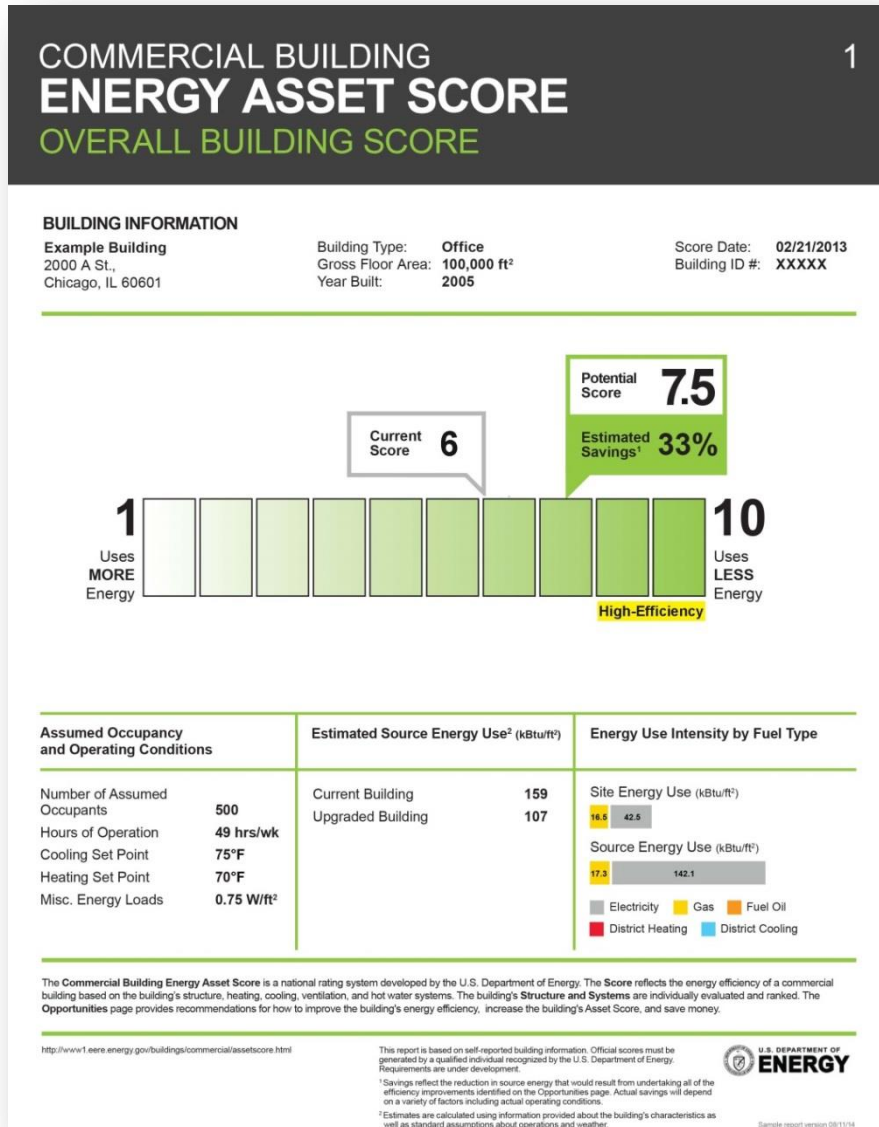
COMMERCIAL BUILDING
ENERGY ASSET SCORE
OVERALL BUILDING SCORE

1

BUILDING INFORMATION

Example Building
2000 A St.,
Chicago, IL 60601

Building Type: Office
Gross Floor Area: 100,000 ft²
Year Built: 2005

Score Date: 02/21/2013
Building ID #: XXXXX

Potential Score 7.5
Estimated Savings¹ 33%

Current Score 6

1
Uses MORE Energy

10
Uses LESS Energy

High-Efficiency

| Assumed Occupancy and Operating Conditions | | Estimated Source Energy Use² (kBtu/ft²) | | Energy Use Intensity by Fuel Type |
|---|---|---|---|---|
| Number of Assumed Occupants | 500 | Current Building | 159 | Site Energy Use (kBtu/ft²) 16.5 42.5 |
| Hours of Operation | 49 hrs/wk | Upgraded Building | 107 | Source Energy Use (kBtu/ft²) 17.3 142.1 |
| Cooling Set Point | 75°F | | | Electricity Gas Fuel Oil |
| Heating Set Point | 70°F | | | District Heating District Cooling |
| Misc. Energy Loads | 0.75 W/ft² | | | |

The Commercial Building Energy Asset Score is a national rating system developed by the U.S. Department of Energy. The Score reflects the energy efficiency of a commercial building based on the building's structure, heating, cooling, ventilation, and hot water systems. The building's Structure and Systems are individually evaluated and ranked. The Opportunities page provides recommendations for how to improve the building's energy efficiency, increase the building's Asset Score, and save money.

http://www1.eere.energy.gov/buildings/commercial/assetscore.html

This report is based on self-reported building information. Official scores must be generated by a qualified individual recognized by the U.S. Department of Energy. Requirements are under development.
¹Savings reflect the reduction in source energy that would result from undertaking all of the efficiency improvements identified on the Opportunities page. Actual savings will depend on a variety of factors including actual operating conditions.
²Estimates are calculated using information provided about the building's characteristics as well as standard assumptions about operations and weather.

U.S. DEPARTMENT OF ENERGY

Sample report version 09/11/14